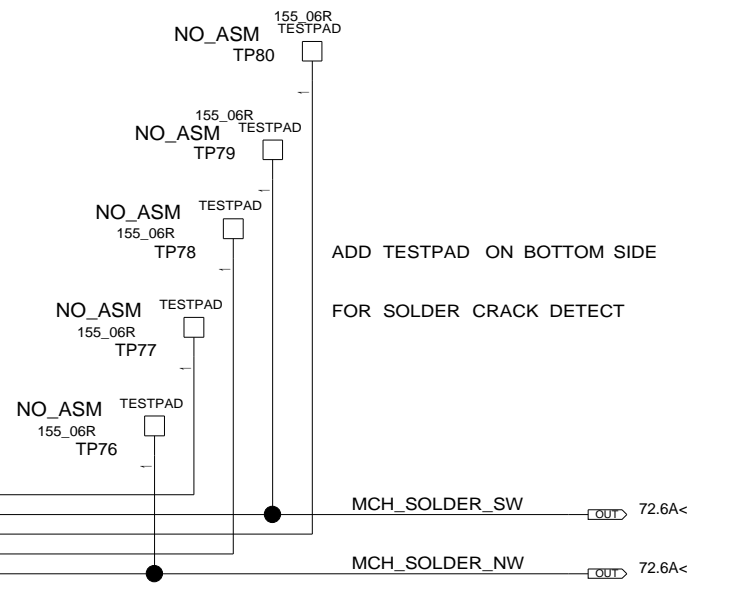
NO_ASM 155_06R TESTPAD
TP80

155_06R
NO_ASM TESTPAD
TP79

NO_ASM TESTPAD
155_06R
TP78

NO_ASM TESTPAD
155_06R
TP77

NO_ASM TESTPAD
155_06R
TP76

ADD TESTPAD ON BOTTOM SIDE

FOR SOLDER CRACK DETECT

MCH_SOLDER_SW OUT 72.6A<

MCH_SOLDER_NW OUT 72.6A<